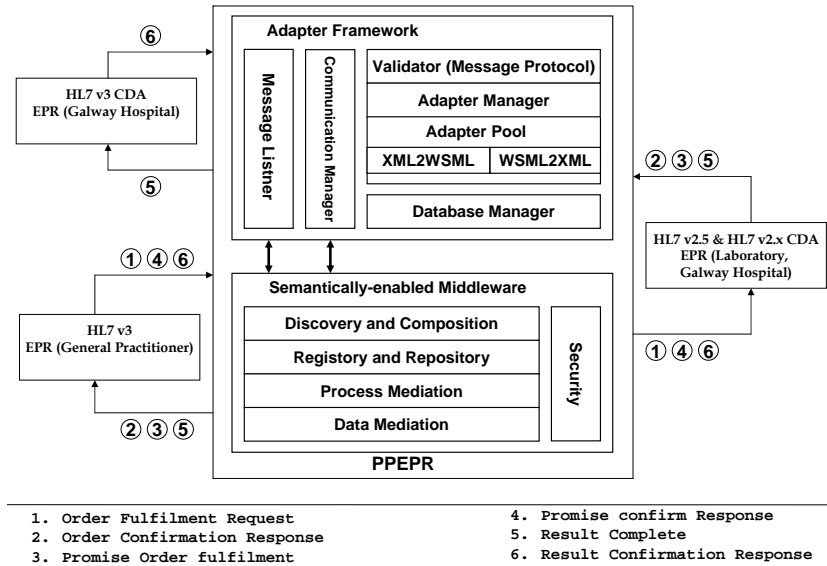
⑥

HL7 v3 CDA
EPR (Galway Hospital)

⑤

①④⑥

HL7 v3
EPR (General Practitioner)

②③⑤

Adapter Framework

Message Listner

Communication Manager

Validator (Message Protocol)

Adapter Manager

Adapter Pool

| XML2WSML | WSML2XML |
|---|---|

Database Manager

Semantically-enabled Middleware

Discovery and Composition

Registory and Repository

Process Mediation

Data Mediation

Security

PPEPR

②③⑤

HL7 v2.5 & HL7 v2.x CDA
EPR (Laboratory, Galway Hospital)

①④⑥

1. Order Fulfilment Request
2. Order Confirmation Response
3. Promise Order fulfilment

4. Promise confirm Response
5. Result Complete
6. Result Confirmation Response